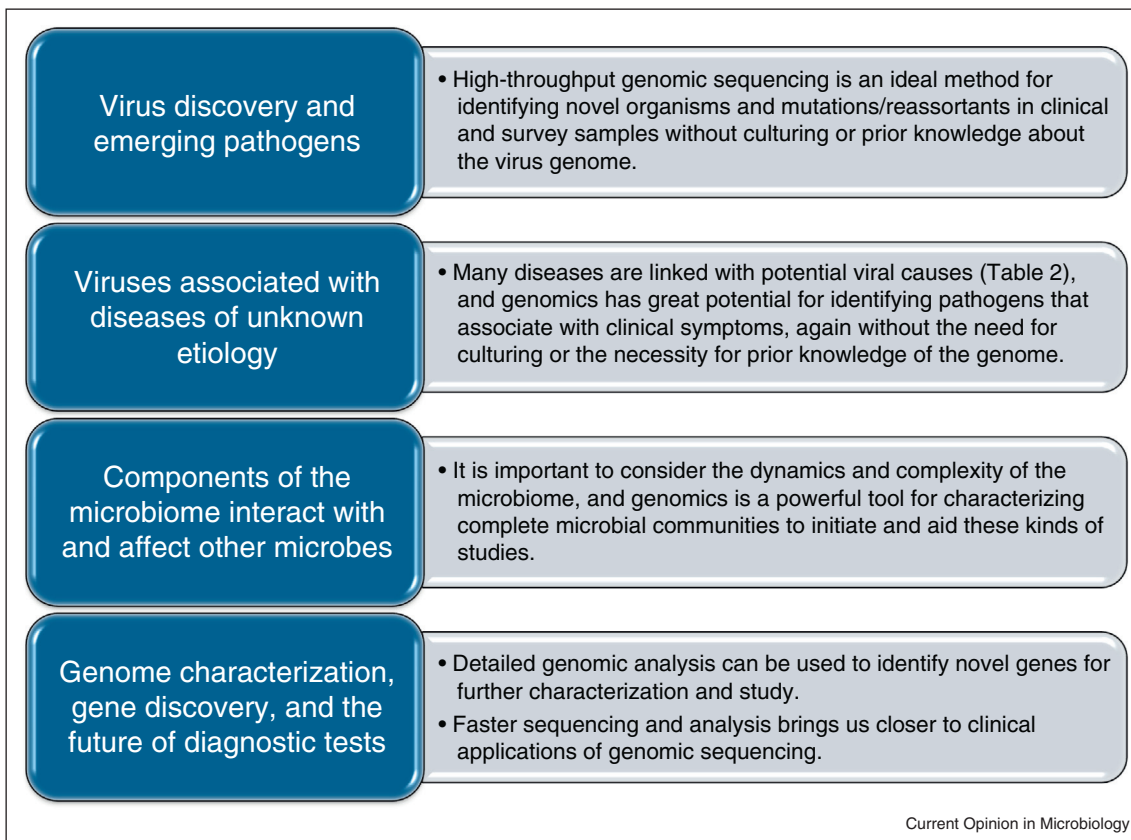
Virus discovery and emerging pathogens

• High-throughput genomic sequencing is an ideal method for identifying novel organisms and mutations/reassortants in clinical and survey samples without culturing or prior knowledge about the virus genome.

Viruses associated with diseases of unknown etiology

• Many diseases are linked with potential viral causes (Table 2), and genomics has great potential for identifying pathogens that associate with clinical symptoms, again without the need for culturing or the necessity for prior knowledge of the genome.

Components of the microbiome interact with and affect other microbes

• It is important to consider the dynamics and complexity of the microbiome, and genomics is a powerful tool for characterizing complete microbial communities to initiate and aid these kinds of studies.

Genome characterization, gene discovery, and the future of diagnostic tests

• Detailed genomic analysis can be used to identify novel genes for further characterization and study.

• Faster sequencing and analysis brings us closer to clinical applications of genomic sequencing.

Current Opinion in Microbiology